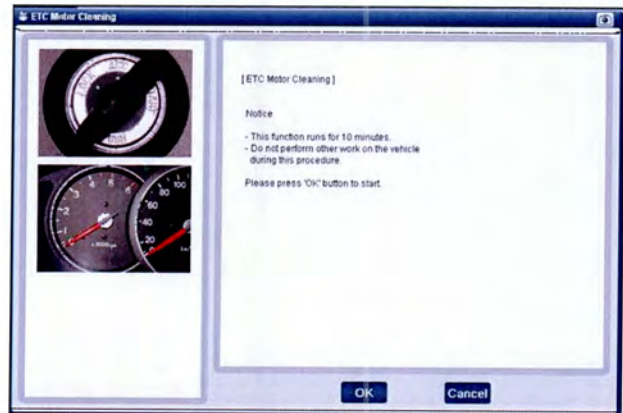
ETC Motor Cleaning

[ ETC Motor Cleaning ]

Notice

- This function runs for 10 minutes.
- Do not perform other work on the vehicle during this procedure.

Please press 'OK' button to start.

OK

Cancel